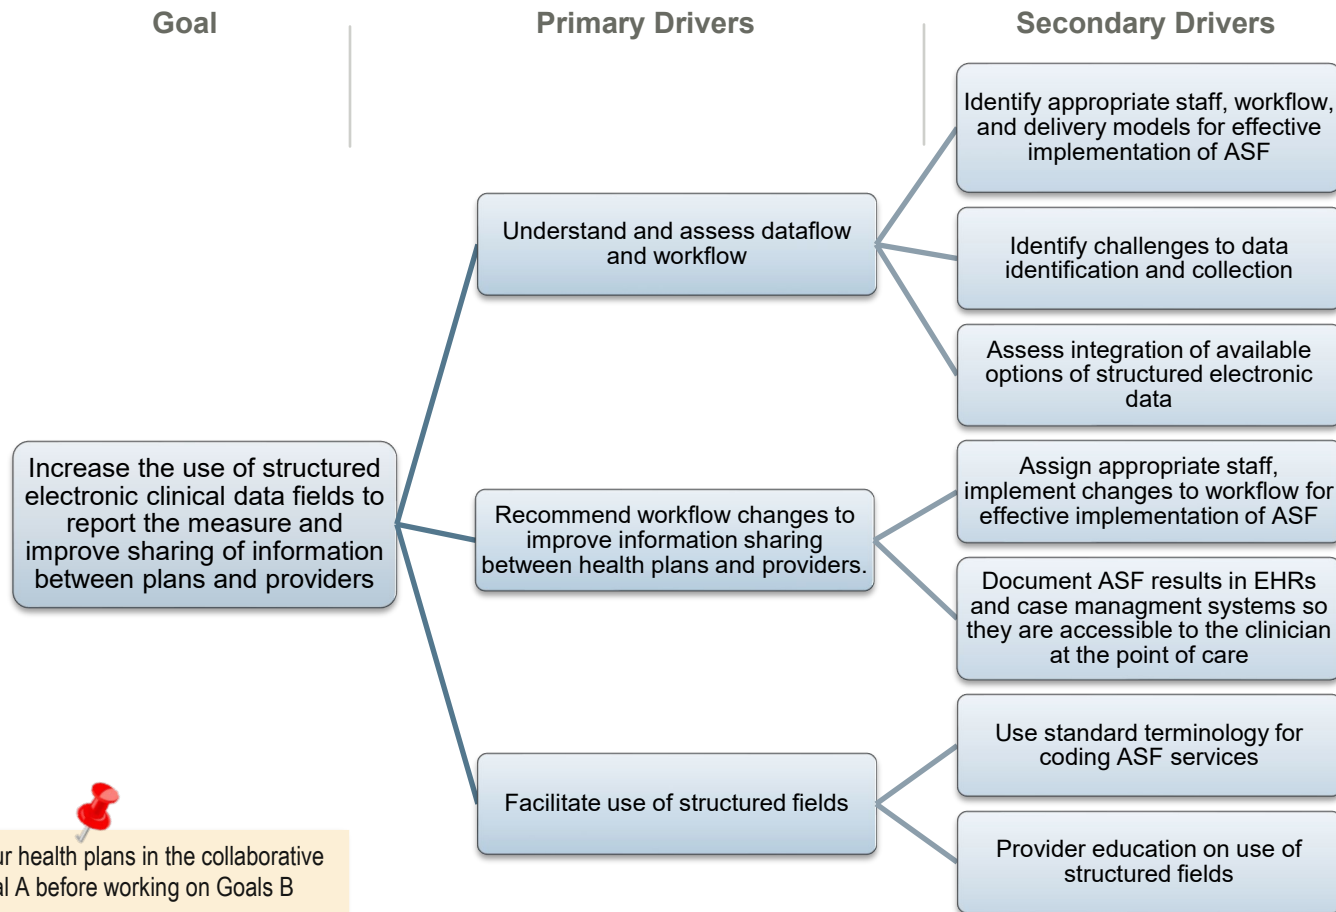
Goal

Primary Drivers

Secondary Drivers

Increase the use of structured electronic clinical data fields to report the measure and improve sharing of information between plans and providers

Understand and assess dataflow and workflow

Recommend workflow changes to improve information sharing between health plans and providers.

Facilitate use of structured fields

Identify appropriate staff, workflow, and delivery models for effective implementation of ASF

Identify challenges to data identification and collection

Assess integration of available options of structured electronic data

Assign appropriate staff, implement changes to workflow for effective implementation of ASF

Document ASF results in EHRs and case managment systems so they are accessible to the clinician at the point of care

Use standard terminology for coding ASF services

Provider education on use of structured fields

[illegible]ur health plans in the collaborative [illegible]al A before working on Goals B